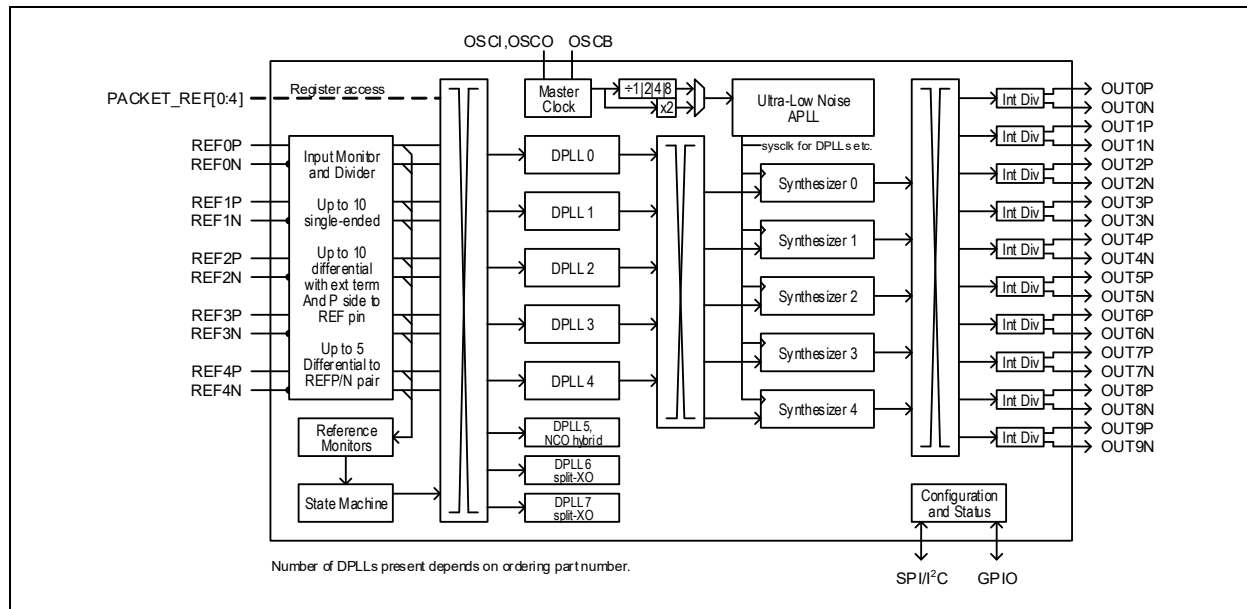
OSCI,OSCO OSCB

PACKET_REF[0:4]

Register access

Master Clock

÷1|2|4|8

x2

Ultra-Low Noise APLL

sysclk for DPLLs etc.

REF0P
REF0N
REF1P
REF1N
REF2P
REF2N
REF3P
REF3N
REF4P
REF4N

Input Monitor and Divider

Up to 10 single-ended

Up to 10 differential with ext term And P side to REF pin

Up to 5 Differential to REFP/N pair

Reference Monitors

State Machine

DPLL 0

DPLL 1

DPLL 2

DPLL 3

DPLL 4

DPLL 5, NCO hybrid

DPLL 6 split-XO

DPLL 7 split-XO

Synthesizer 0

Synthesizer 1

Synthesizer 2

Synthesizer 3

Synthesizer 4

Int Div
Int Div
Int Div
Int Div
Int Div
Int Div
Int Div
Int Div
Int Div
Int Div

OUT0P
OUT0N
OUT1P
OUT1N
OUT2P
OUT2N
OUT3P
OUT3N
OUT4P
OUT4N
OUT5P
OUT5N
OUT6P
OUT6N
OUT7P
OUT7N
OUT8P
OUT8N
OUT9P
OUT9N

Configuration and Status

Number of DPLLs present depends on ordering part number.

SPI/I$^2$C GPIO